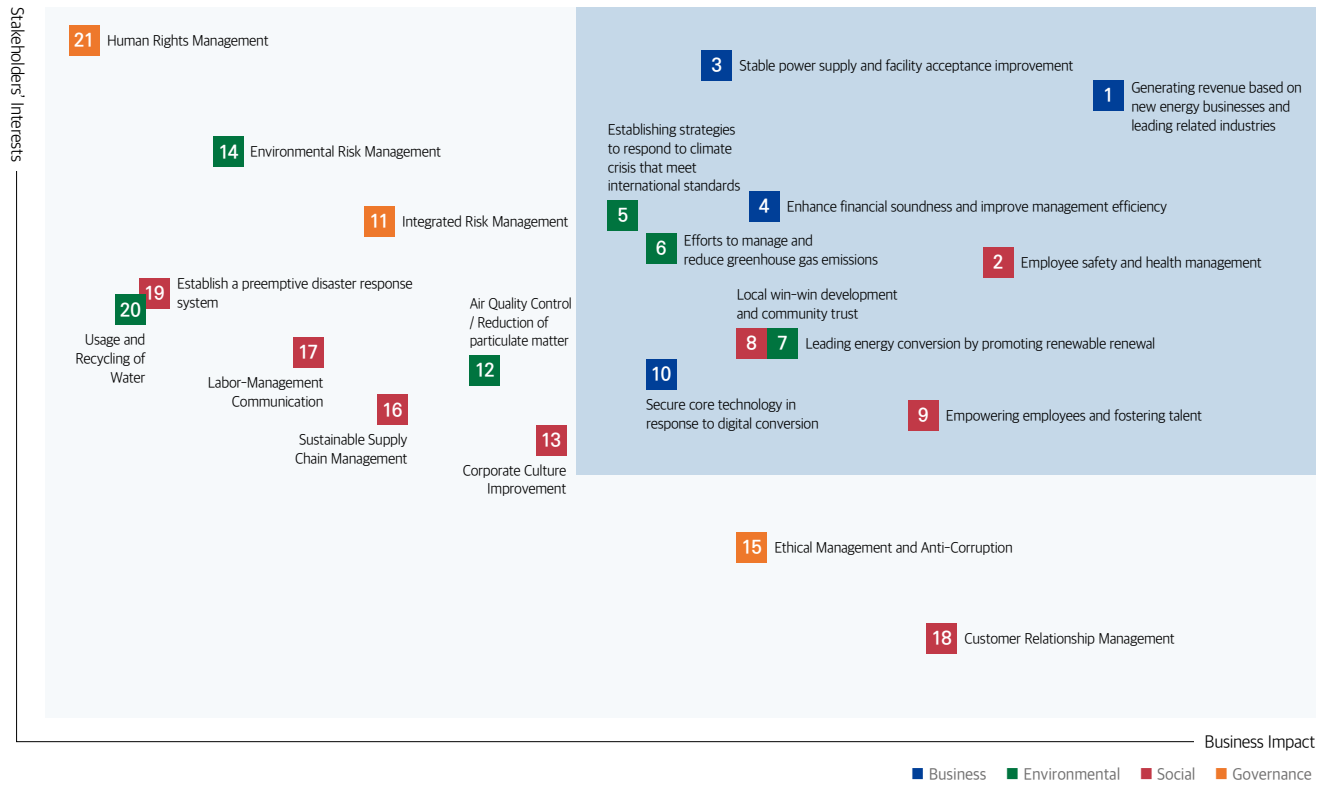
Stakeholders' Interests

21 Human Rights Management

3 Stable power supply and facility acceptance improvement

1 Generating revenue based on new energy businesses and leading related industries

14 Environmental Risk Management

Establishing strategies to respond to climate crisis that meet international standards

5

4 Enhance financial soundness and improve management efficiency

11 Integrated Risk Management

6 Efforts to manage and reduce greenhouse gas emissions

2 Employee safety and health management

19 Establish a preemptive disaster response system

20 Usage and Recycling of Water

Air Quality Control / Reduction of particulate matter

12

Local win-win development and community trust

8 7 Leading energy conversion by promoting renewable renewal

17 Labor-Management Communication

16 Sustainable Supply Chain Management

10 Secure core technology in response to digital conversion

9 Empowering employees and fostering talent

13 Corporate Culture Improvement

15 Ethical Management and Anti-Corruption

18 Customer Relationship Management

Business Impact

Business Environmental Social Governance